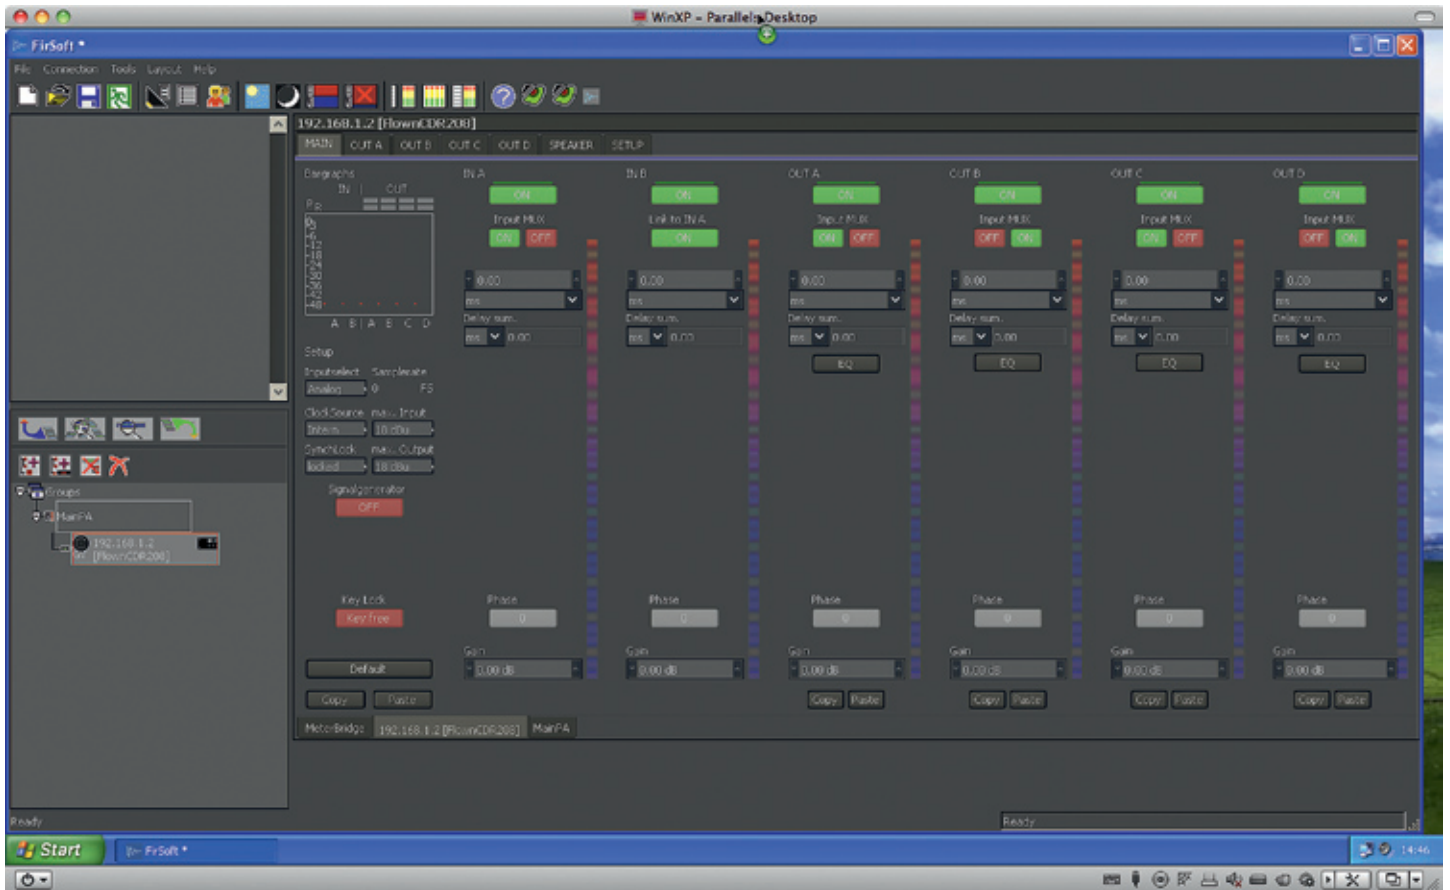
WinXP - Parallels Desktop

FirSoft *

File Connection Tools Layout Help

192.168.1.2 [FlownCDR208]

MAIN OUT A OUT B OUT C OUT D SPEAKER SETUP

Bargraphs
IN OUT
Pk
A B A B C D

Setup
Inputselect Samplerate
Analog 0 FS
Clock Source max. Input
Intern 10 dBu
Synchlock max. Output
locked 18 dBu
Signalgenerator
OFF

Key Lock
Key free

Default

Copy Paste

IN A
ON
Input MUX
ON OFF
0.00
ms
Delay sum.
ms 0.00
Phase
0
Gain
0.00 dB

IN B
ON
Link to IN A
ON
0.00
ms
Delay sum.
ms 0.00
Phase
0
Gain
0.00 dB

OUT A
ON
Input MUX
ON OFF
0.00
ms
Delay sum.
ms 0.00
EQ
Phase
0
Gain
0.00 dB
Copy Paste

OUT B
ON
Input MUX
OFF ON
0.00
ms
Delay sum.
ms 0.00
EQ
Phase
0
Gain
0.00 dB
Copy Paste

OUT C
ON
Input MUX
ON OFF
0.00
ms
Delay sum.
ms 0.00
EQ
Phase
0
Gain
0.00 dB
Copy Paste

OUT D
ON
Input MUX
OFF ON
0.00
ms
Delay sum.
ms 0.00
EQ
Phase
0
Gain
0.00 dB
Copy Paste

MeterBridge 192.168.1.2 [FlownCDR208] MainPA

Groups
MainPA
192.168.1.2
[FlownCDR208]

Ready
Ready

Start
FirSoft *
14:46